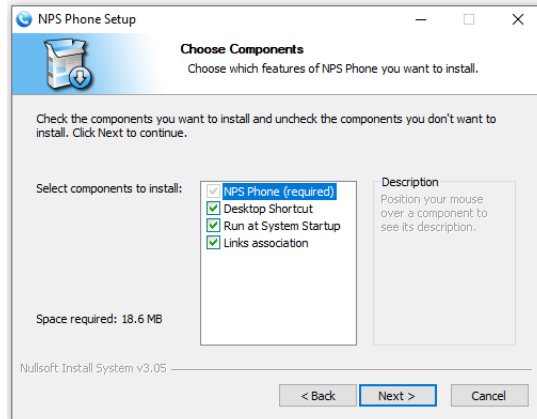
NPS Phone Setup

Choose Components

Choose which features of NPS Phone you want to install.

Check the components you want to install and uncheck the components you don't want to install. Click Next to continue.

Select components to install:

NPS Phone (required)
Desktop Shortcut
Run at System Startup
Links association

Description

Position your mouse over a component to see its description.

Space required: 18.6 MB

Nullsoft Install System v3.05

< Back

Next >

Cancel